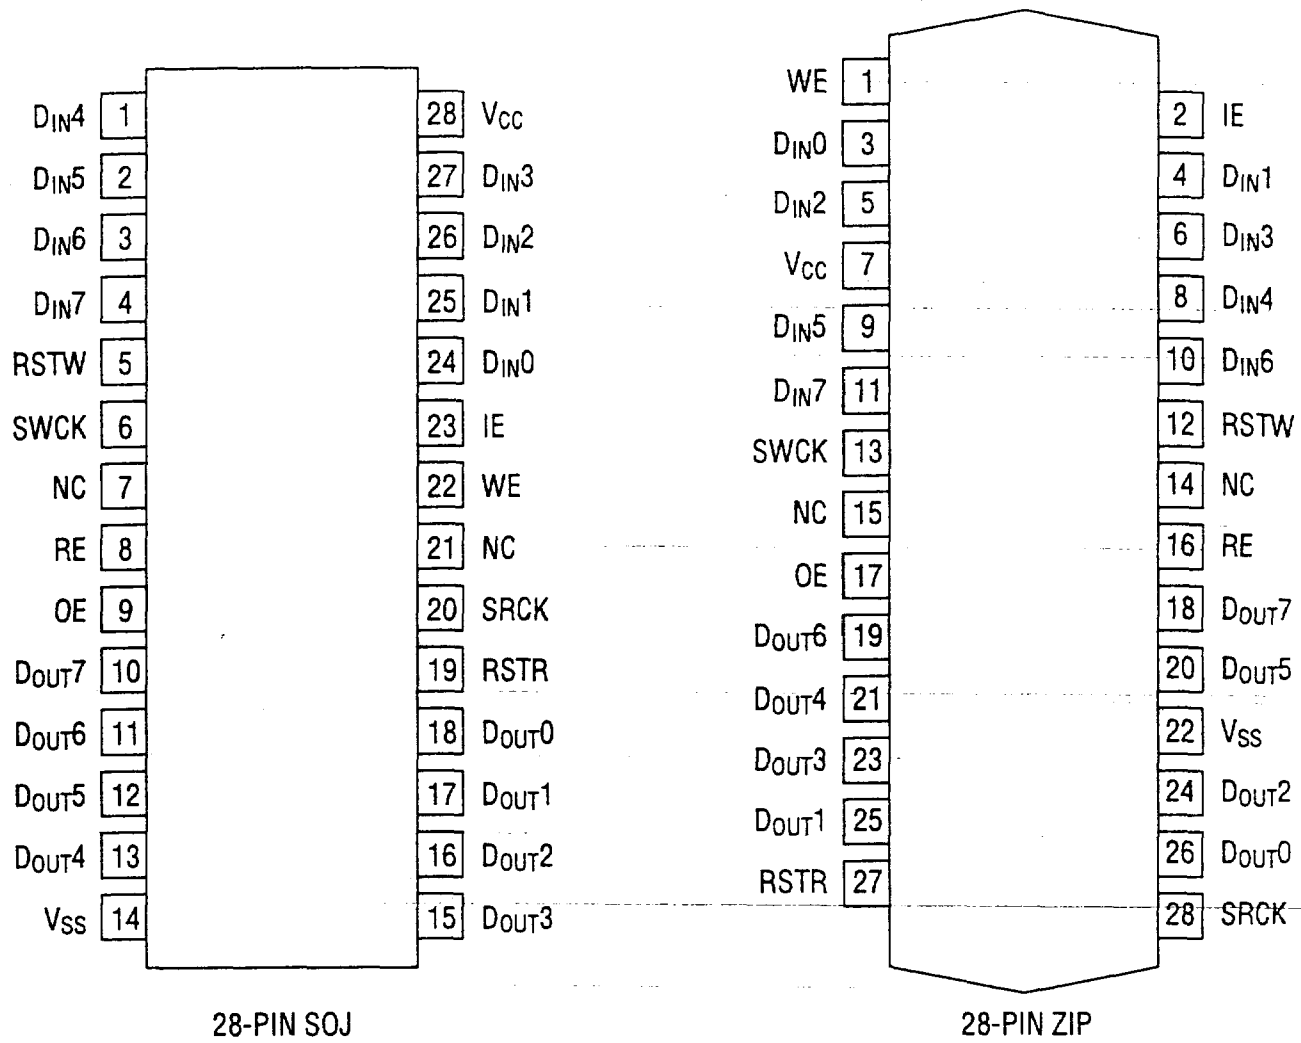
| | | | |
|---|---|---|---|
| $D_{IN}4$ | 1 | 28 | $V_{CC}$ |
| $D_{IN}5$ | 2 | 27 | $D_{IN}3$ |
| $D_{IN}6$ | 3 | 26 | $D_{IN}2$ |
| $D_{IN}7$ | 4 | 25 | $D_{IN}1$ |
| RSTW | 5 | 24 | $D_{IN}0$ |
| SWCK | 6 | 23 | IE |
| NC | 7 | 22 | WE |
| RE | 8 | 21 | NC |
| OE | 9 | 20 | SRCK |
| $D_{OUT}7$ | 10 | 19 | RSTR |
| $D_{OUT}6$ | 11 | 18 | $D_{OUT}0$ |
| $D_{OUT}5$ | 12 | 17 | $D_{OUT}1$ |
| $D_{OUT}4$ | 13 | 16 | $D_{OUT}2$ |
| $V_{SS}$ | 14 | 15 | $D_{OUT}3$ |

28-PIN SOJ

| | | | |
|---|---|---|---|
| WE | 1 | 2 | IE |
| $D_{IN}0$ | 3 | 4 | $D_{IN}1$ |
| $D_{IN}2$ | 5 | 6 | $D_{IN}3$ |
| $V_{CC}$ | 7 | 8 | $D_{IN}4$ |
| $D_{IN}5$ | 9 | 10 | $D_{IN}6$ |
| $D_{IN}7$ | 11 | 12 | RSTW |
| SWCK | 13 | 14 | NC |
| NC | 15 | 16 | RE |
| OE | 17 | 18 | $D_{OUT}7$ |
| $D_{OUT}6$ | 19 | 20 | $D_{OUT}5$ |
| $D_{OUT}4$ | 21 | 22 | $V_{SS}$ |
| $D_{OUT}3$ | 23 | 24 | $D_{OUT}2$ |
| $D_{OUT}1$ | 25 | 26 | $D_{OUT}0$ |
| RSTR | 27 | 28 | SRCK |

28-PIN ZIP